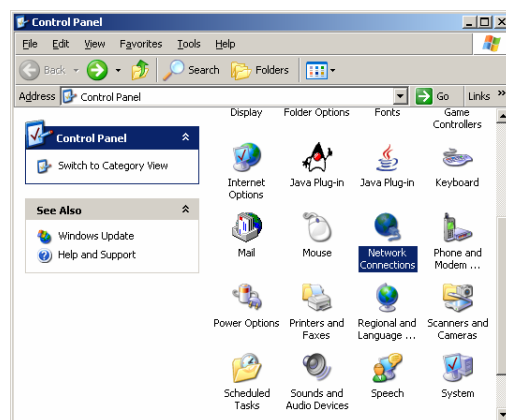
Control Panel

File Edit View Favorites Tools Help

Back Search Folders

Address Control Panel Go Links

Control Panel

Switch to Category View

See Also

Windows Update

Help and Support

Display

Folder Options

Fonts

Game Controllers

Internet Options

Java Plug-in

Java Plug-in

Keyboard

Mail

Mouse

Network Connections

Phone and Modem ...

Power Options

Printers and Faxes

Regional and Language ...

Scanners and Cameras

Scheduled Tasks

Sounds and Audio Devices

Speech

System